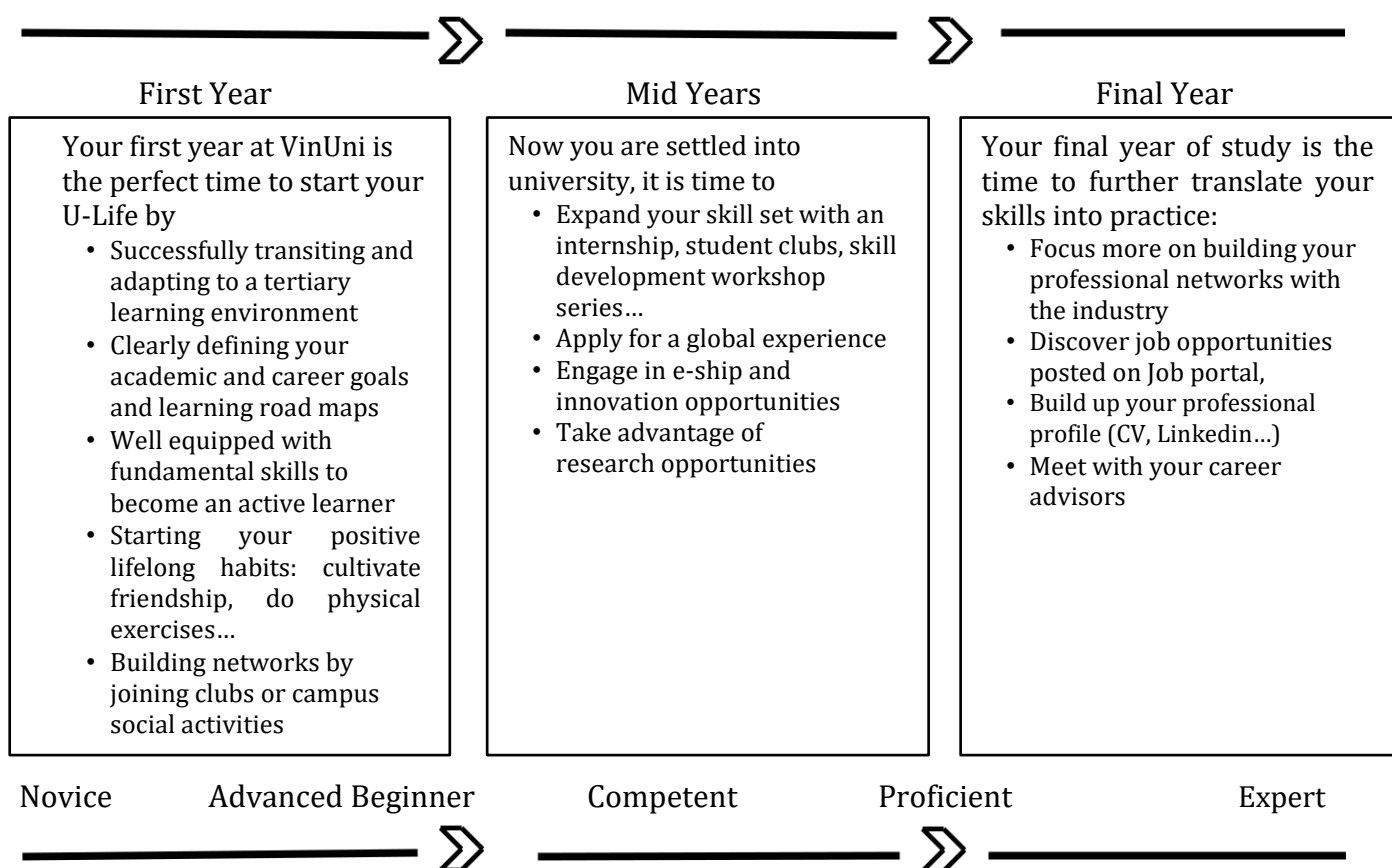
First Year

Your first year at VinUni is the perfect time to start your U-Life by

- Successfully transiting and adapting to a tertiary learning environment
- Clearly defining your academic and career goals and learning road maps
- Well equipped with fundamental skills to become an active learner
- Starting your positive lifelong habits: cultivate friendship, do physical exercises…
- Building networks by joining clubs or campus social activities

Mid Years

Now you are settled into university, it is time to

- Expand your skill set with an internship, student clubs, skill development workshop series…
- Apply for a global experience
- Engage in e-ship and innovation opportunities
- Take advantage of research opportunities

Final Year

Your final year of study is the time to further translate your skills into practice:

- Focus more on building your professional networks with the industry
- Discover job opportunities posted on Job portal,
- Build up your professional profile (CV, Linkedin…)
- Meet with your career advisors

Novice Advanced Beginner Competent Proficient Expert